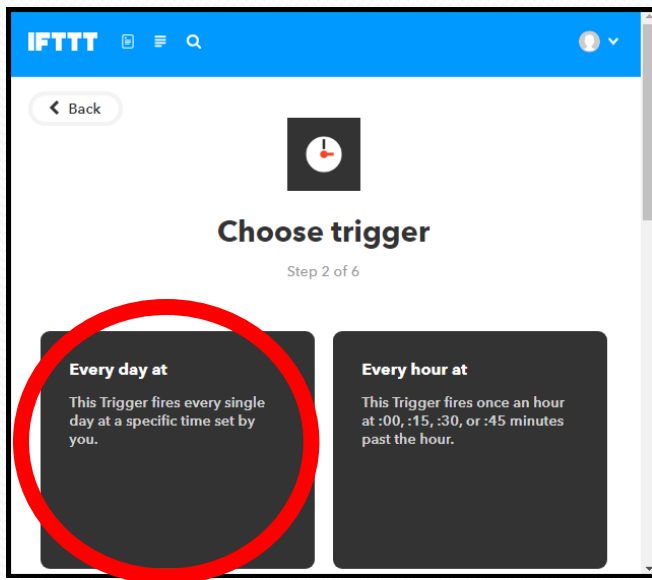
IFTTT

Back

Choose trigger

Step 2 of 6

Every day at

This Trigger fires every single day at a specific time set by you.

Every hour at

This Trigger fires once an hour at :00, :15, :30, or :45 minutes past the hour.